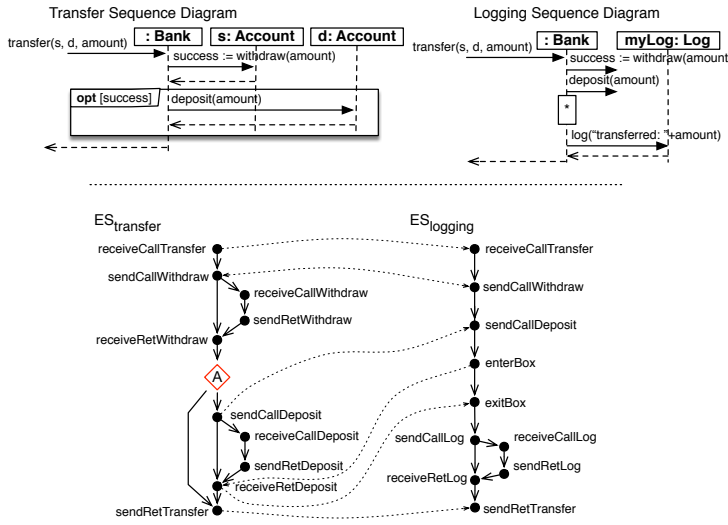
Transfer Sequence Diagram

transfer(s, d, amount)

: Bank

s: Account

d: Account

success := withdraw(amount)

opt [success]

deposit(amount)

Logging Sequence Diagram

transfer(s, d, amount)

: Bank

myLog: Log

success := withdraw(amount)

deposit(amount)

*

log("transferred: "+amount)

$ES_{transfer}$

receiveCallTransfer

sendCallWithdraw

receiveCallWithdraw

sendRetWithdraw

receiveRetWithdraw

A

sendCallDeposit

receiveCallDeposit

sendRetDeposit

receiveRetDeposit

sendRetTransfer

$ES_{logging}$

receiveCallTransfer

sendCallWithdraw

sendCallDeposit

enterBox

exitBox

sendCallLog

receiveCallLog

sendRetLog

receiveRetLog

sendRetTransfer